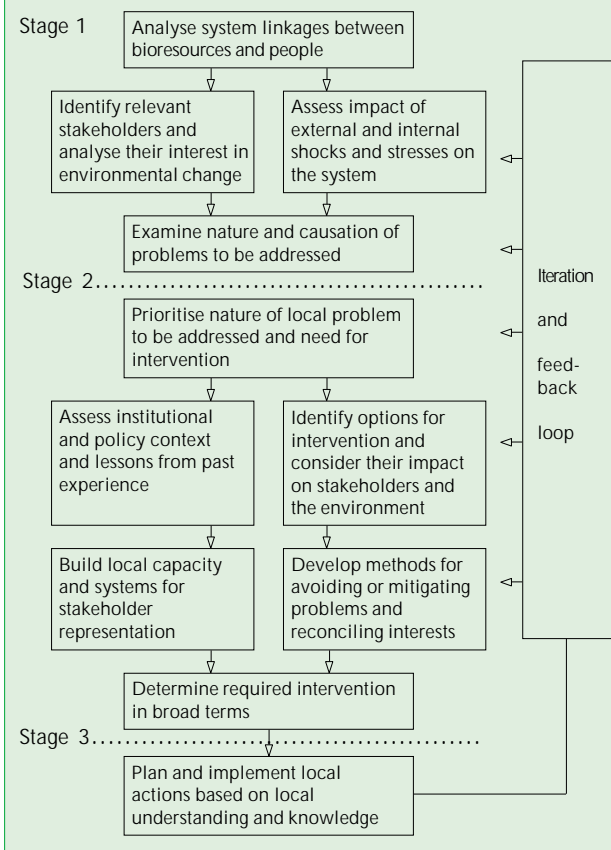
Stage 1

Analyse system linkages between bioresources and people

Identify relevant stakeholders and analyse their interest in environmental change

Assess impact of external and internal shocks and stresses on the system

Examine nature and causation of problems to be addressed

Stage 2

Prioritise nature of local problem to be addressed and need for intervention

Assess institutional and policy context and lessons from past experience

Identify options for intervention and consider their impact on stakeholders and the environment

Build local capacity and systems for stakeholder representation

Develop methods for avoiding or mitigating problems and reconciling interests

Determine required intervention in broad terms

Stage 3

Plan and implement local actions based on local understanding and knowledge

Iteration and feedback loop